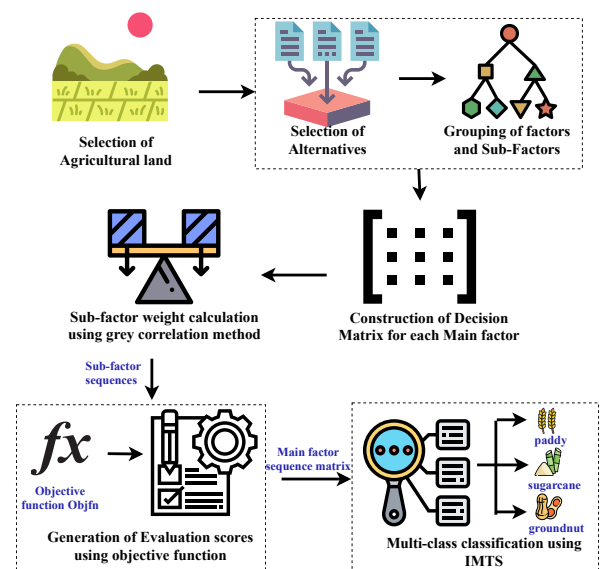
Selection of Agricultural land

Selection of Alternatives

Grouping of factors and Sub-Factors

Sub-factor weight calculation using grey correlation method

Construction of Decision Matrix for each Main factor

Sub-factor sequences

$fx$

Objective function Objfn

Generation of Evaluation scores using objective function

Main factor sequence matrix

paddy

sugarcane

groundnut

Multi-class classification using IMTS